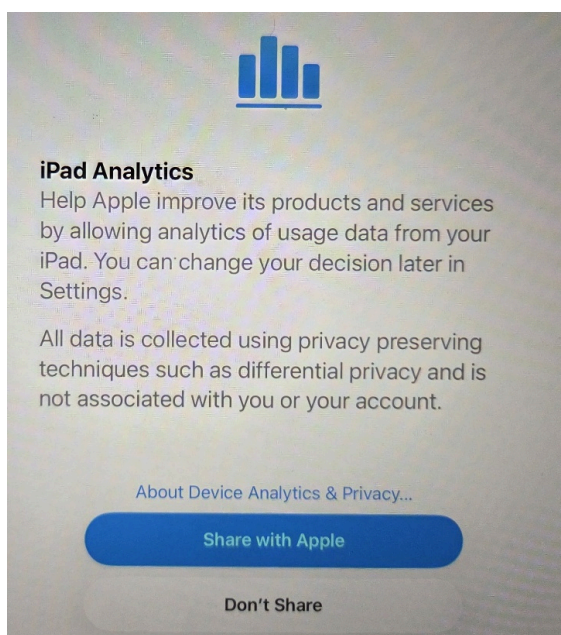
iPad Analytics
Help Apple improve its products and services by allowing analytics of usage data from your iPad. You can change your decision later in Settings.

All data is collected using privacy preserving techniques such as differential privacy and is not associated with you or your account.

About Device Analytics & Privacy...

Share with Apple

Don't Share